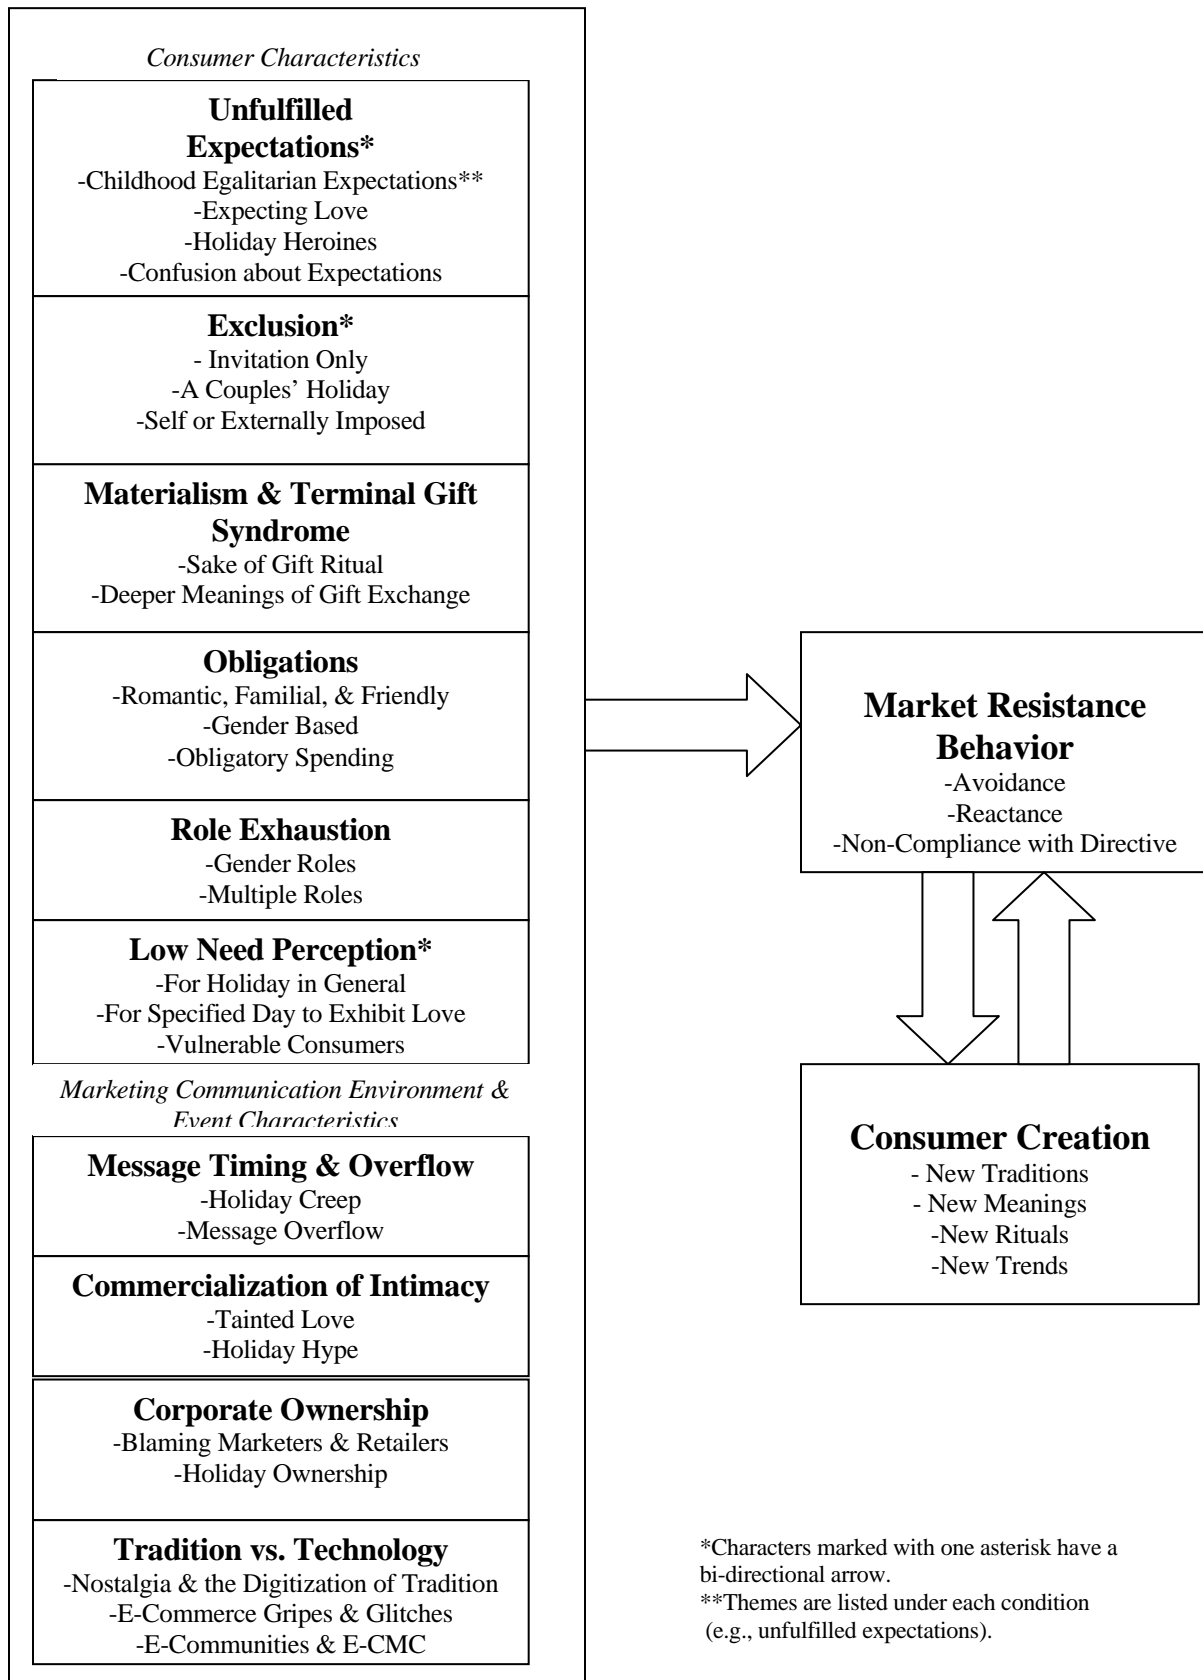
Consumer Characteristics

Unfulfilled Expectations*
-Childhood Egalitarian Expectations**
-Expecting Love
-Holiday Heroines
-Confusion about Expectations

Exclusion*
- Invitation Only
-A Couples' Holiday
-Self or Externally Imposed

Materialism & Terminal Gift Syndrome
-Sake of Gift Ritual
-Deeper Meanings of Gift Exchange

Obligations
-Romantic, Familial, & Friendly
-Gender Based
-Obligatory Spending

Role Exhaustion
-Gender Roles
-Multiple Roles

Low Need Perception*
-For Holiday in General
-For Specified Day to Exhibit Love
-Vulnerable Consumers

Marketing Communication Environment & Event Characteristics

Message Timing & Overflow
-Holiday Creep
-Message Overflow

Commercialization of Intimacy
-Tainted Love
-Holiday Hype

Corporate Ownership
-Blaming Marketers & Retailers
-Holiday Ownership

Tradition vs. Technology
-Nostalgia & the Digitization of Tradition
-E-Commerce Gripes & Glitches
-E-Communities & E-CMC

Market Resistance Behavior
-Avoidance
-Reactance
-Non-Compliance with Directive

Consumer Creation
- New Traditions
- New Meanings
-New Rituals
-New Trends

*Characters marked with one asterisk have a bi-directional arrow.
**Themes are listed under each condition (e.g., unfulfilled expectations).